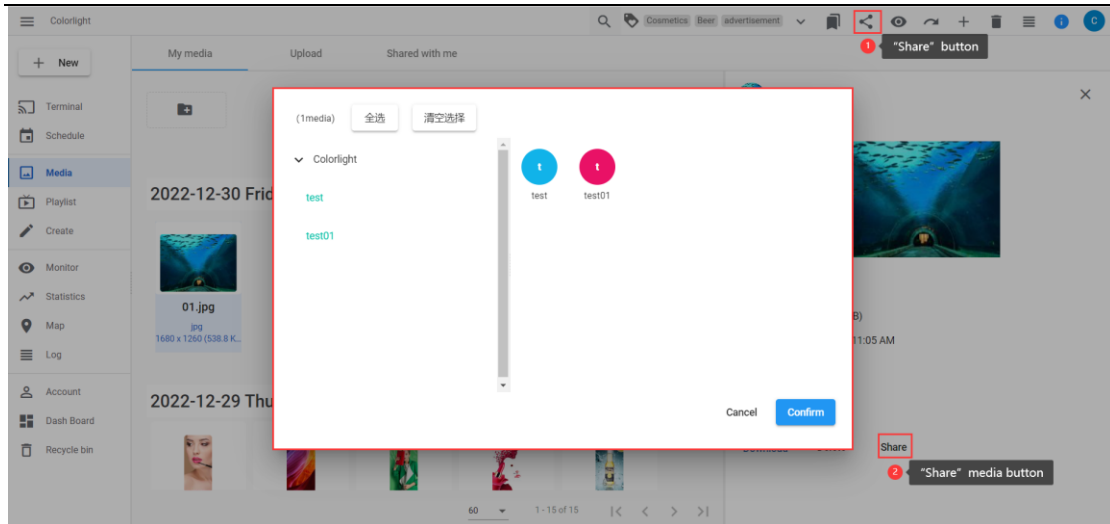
Colorlight

Cosmetics Beer advertisement

1 "Share" button

+ New

My media Upload Shared with me

Terminal
Schedule
Media
Playlist
Create
Monitor
Statistics
Map
Log
Account
Dash Board
Recycle bin

2022-12-30 Fri

01.jpg
jpg
1680 x 1260 (538.8 K...

2022-12-29 Thu

(1media) 全选 清空选择

Colorlight
test
test01

t
test
t
test01

Cancel Confirm

B)
11:05 AM

Share

2 "Share" media button

60 1 - 15 of 15